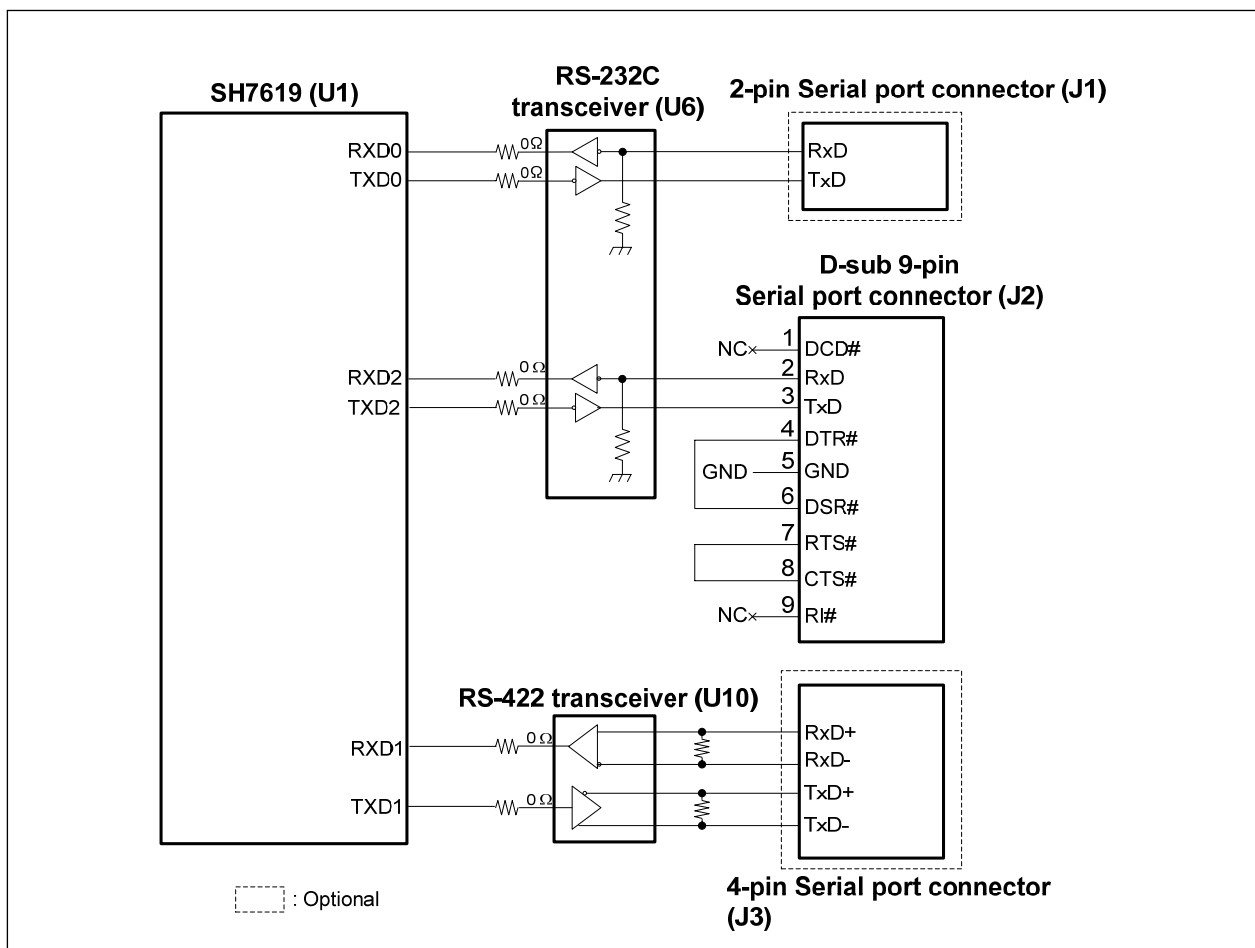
SH7619 (U1)

RS-232C transceiver (U6)

2-pin Serial port connector (J1)

RXD0
TXD0
0Ω
0Ω
RxD
TxD

D-sub 9-pin Serial port connector (J2)

RXD2
TXD2
0 Ω
0 Ω

NC
1 DCD#
2 RxD
3 TxD
4 DTR#
GND
5 GND
6 DSR#
7 RTS#
8 CTS#
NC
9 RI#

RS-422 transceiver (U10)

RXD1
TXD1
0 Ω
0 Ω
RxD+
RxD-
TxD+
TxD-

: Optional

4-pin Serial port connector (J3)